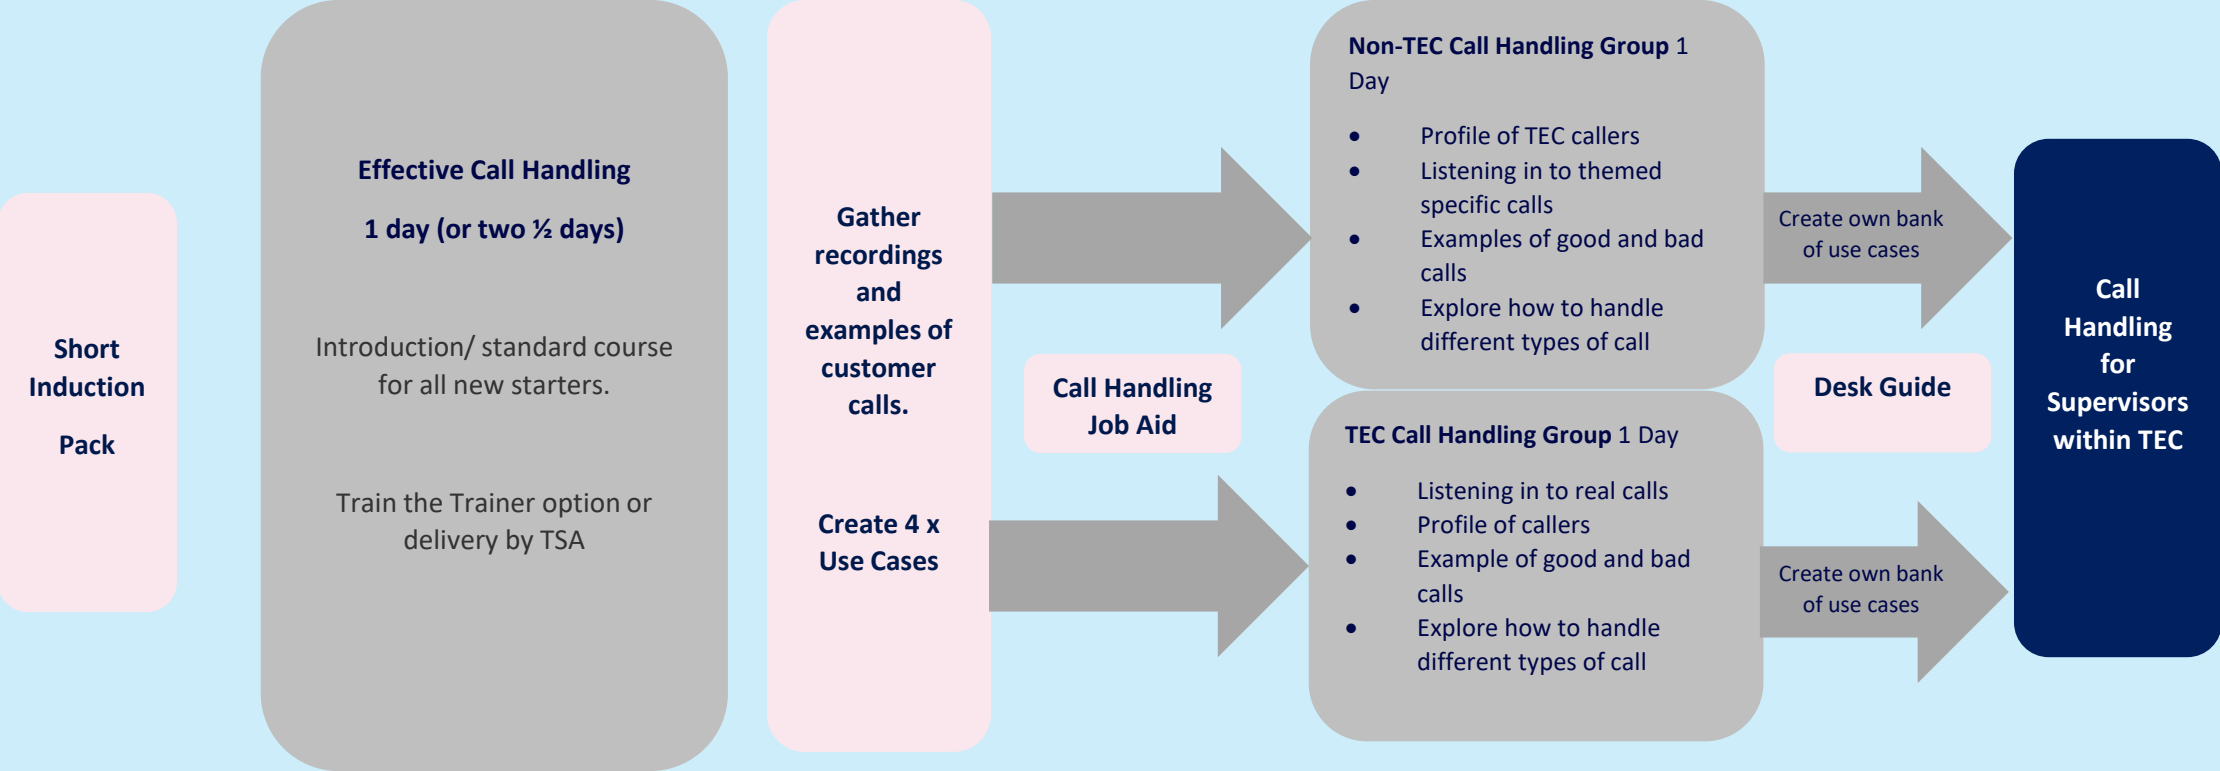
Short Induction

Pack

Effective Call Handling

1 day (or two ½ days)

Introduction/ standard course for all new starters.

Train the Trainer option or delivery by TSA

Gather recordings and examples of customer calls.

Create 4 x Use Cases

Call Handling Job Aid

Non-TEC Call Handling Group 1 Day

- Profile of TEC callers
- Listening in to themed specific calls
- Examples of good and bad calls
- Explore how to handle different types of call

TEC Call Handling Group 1 Day

- Listening in to real calls
- Profile of callers
- Example of good and bad calls
- Explore how to handle different types of call

Create own bank of use cases

Desk Guide

Create own bank of use cases

Call Handling for Supervisors within TEC